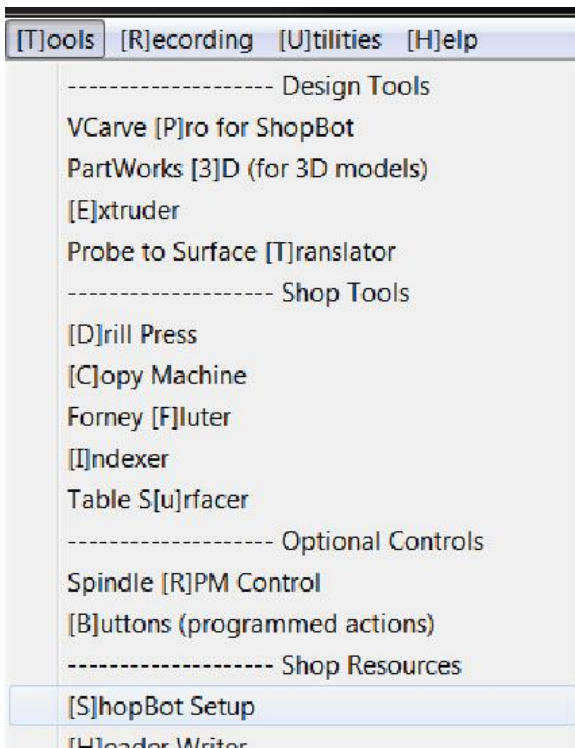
[T]ools [R]ecording [U]tilities [H]elp

-------------------- Design Tools
VCarve [P]ro for ShopBot
PartWorks [3]D (for 3D models)
[E]xtruder
Probe to Surface [T]ranslator
-------------------- Shop Tools
[D]rill Press
[C]opy Machine
Forney [F]luter
[I]ndexer
Table S[u]rfacer
-------------------- Optional Controls
Spindle [R]PM Control
[B]uttons (programmed actions)
-------------------- Shop Resources
[S]hopBot Setup
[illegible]